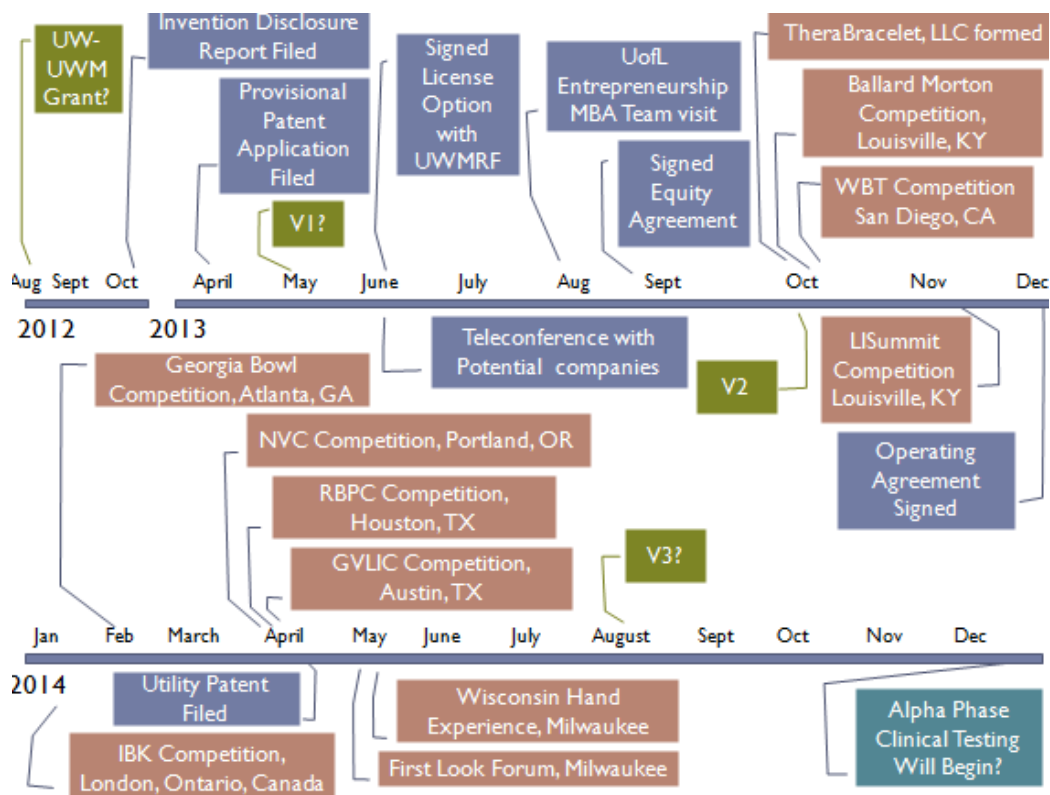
UW-UWM Grant?

Invention Disclosure Report Filed

Provisional Patent Application Filed

V1?

Signed License Option with UWMRF

UofL Entrepreneurship MBA Team visit

Signed Equity Agreement

TheraBracelet, LLC formed

Ballard Morton Competition, Louisville, KY

WBT Competition San Diego, CA

Aug Sept Oct April May June July Aug Sept Oct Nov Dec

2012 2013

Teleconference with Potential companies

V2

LISummit Competition Louisville, KY

Operating Agreement Signed

Georgia Bowl Competition, Atlanta, GA

NVC Competition, Portland, OR

RBPC Competition, Houston, TX

GVLIC Competition, Austin, TX

V3?

Jan Feb March April May June July August Sept Oct Nov Dec

2014

Utility Patent Filed

IBK Competition, London, Ontario, Canada

Wisconsin Hand Experience, Milwaukee

First Look Forum, Milwaukee

Alpha Phase Clinical Testing Will Begin?